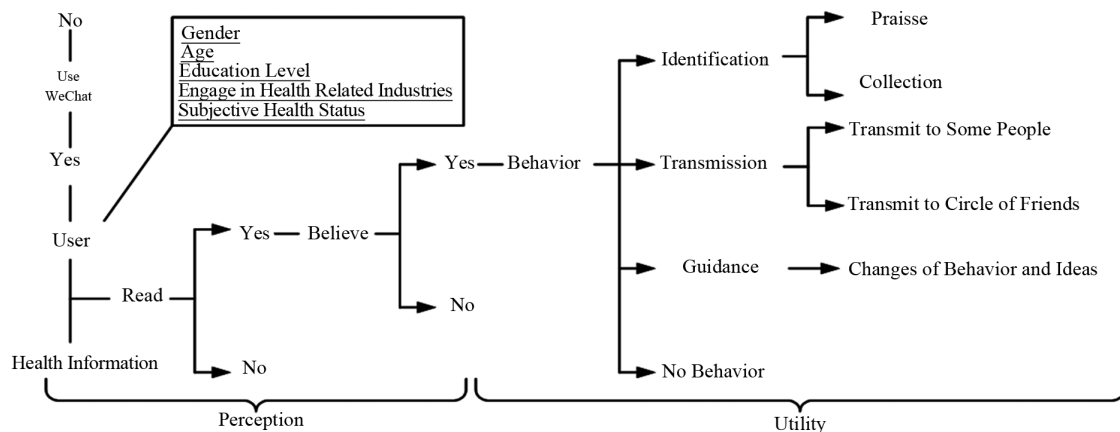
No

Use WeChat

Yes

User

Gender
Age
Education Level
Engage in Health Related Industries
Subjective Health Status

Health Information

Read

Yes — Believe

No

Yes — Behavior

No

Identification

Praisse

Collection

Transmission

Transmit to Some People

Transmit to Circle of Friends

Guidance

Changes of Behavior and Ideas

No Behavior

Perception

Utility